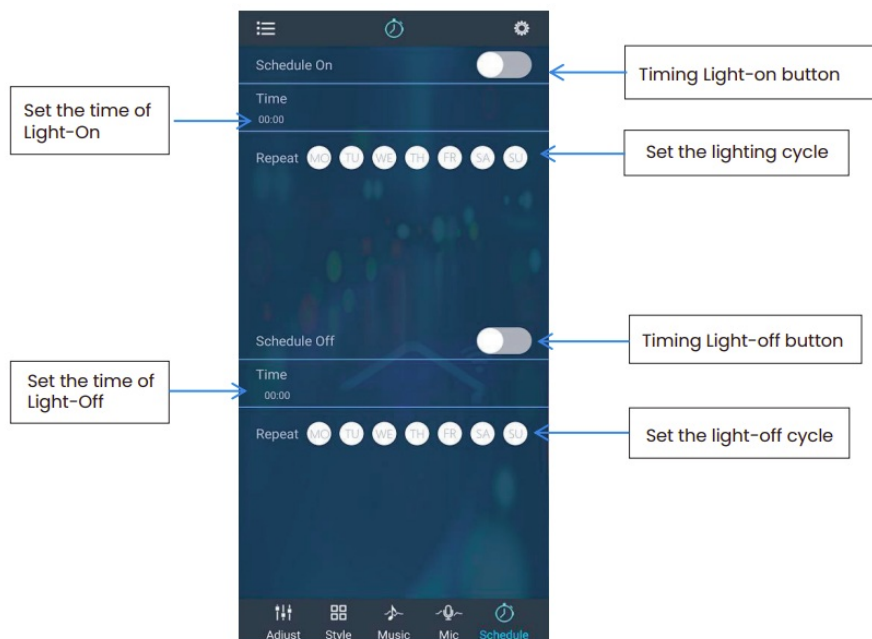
Schedule On

Timing Light-on button

Set the time of Light-On

Time
00:00

Repeat MO TU WE TH FR SA SU

Set the lighting cycle

Schedule Off

Timing Light-off button

Set the time of Light-Off

Time
00:00

Repeat MO TU WE TH FR SA SU

Set the light-off cycle

Adjust Style Music Mic Schedule